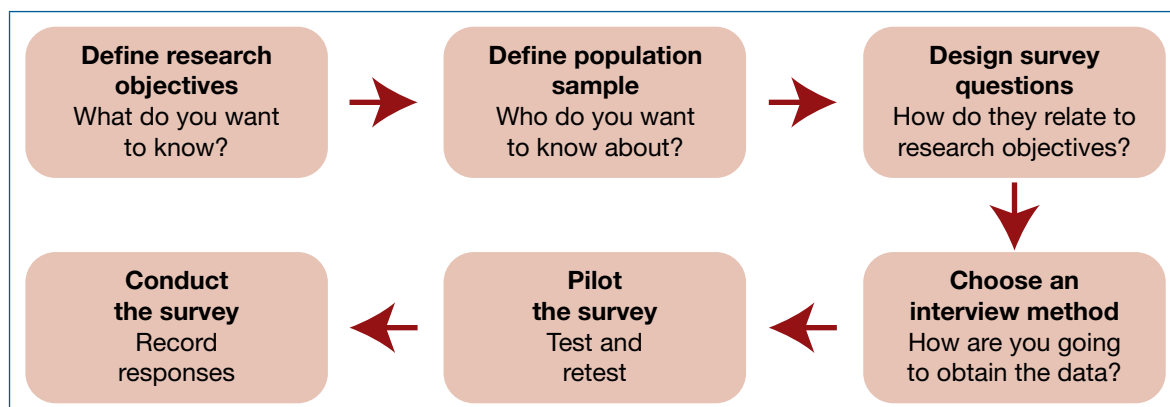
**Define research objectives**
What do you want to know?

**Define population sample**
Who do you want to know about?

**Design survey questions**
How do they relate to research objectives?

**Choose an interview method**
How are you going to obtain the data?

**Pilot the survey**
Test and retest

**Conduct the survey**
Record responses